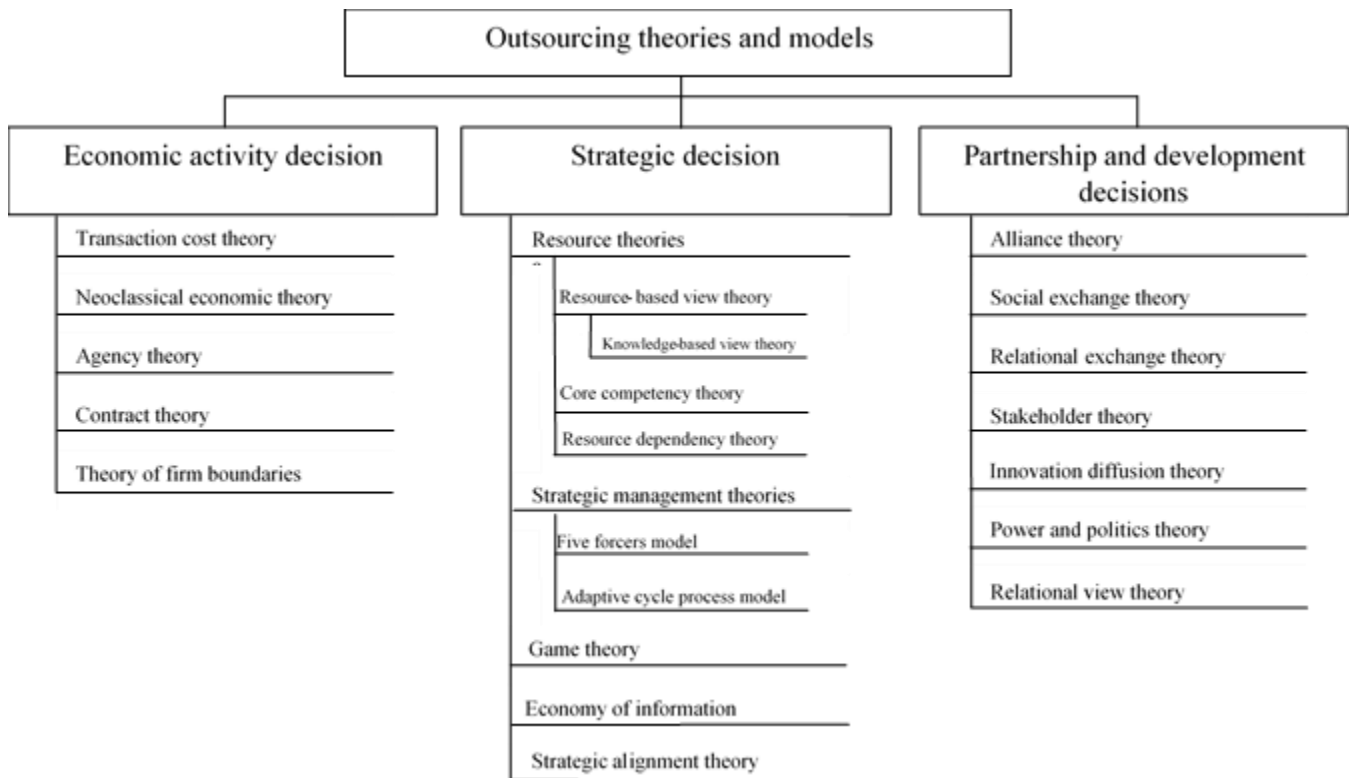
Outsourcing theories and models

Economic activity decision

Transaction cost theory

Neoclassical economic theory

Agency theory

Contract theory

Theory of firm boundaries

Strategic decision

Resource theories

Resource- based view theory

Knowledge-based view theory

Core competency theory

Resource dependency theory

Strategic management theories

Five forcers model

Adaptive cycle process model

Game theory

Economy of information

Strategic alignment theory

Partnership and development decisions

Alliance theory

Social exchange theory

Relational exchange theory

Stakeholder theory

Innovation diffusion theory

Power and politics theory

Relational view theory